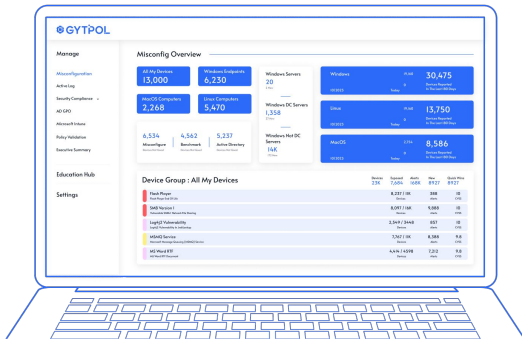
GYTPOL

Manage

Misconfiguration

Active Log

Security Compliance

AD GPO

Microsoft Intune

Policy Validation

Executive Summary

Education Hub

Settings

Misconfig Overview

All My Devices
13,000

Windows Endpoints
6,230

MacOS Computers
2,268

Linux Computers
5,470

Windows Servers
20

Windows DC Servers
1,358

Windows Hotl DC Servers
14K

6,534
Misconfigure

4,562
Benchmark

5,237
Active Directory

Windows
30,475

Linux
13,750

MacOS
8,586

Device Group : All My Devices

Devices 23K
Exposed 7,684
Alerts 1686
New 8927
Quick Wins 8927

Flash Player
8,217 / 11K
388
10

SMB Version 1
8,097 / 16K
9,188
10

Log4j2 Vulnerability
2,349 / 3448
657
10

MSMQ Service
7,767 / 9K
8,388
9.6

MS Word RTF
4,414 / 4598
7,212
9.6